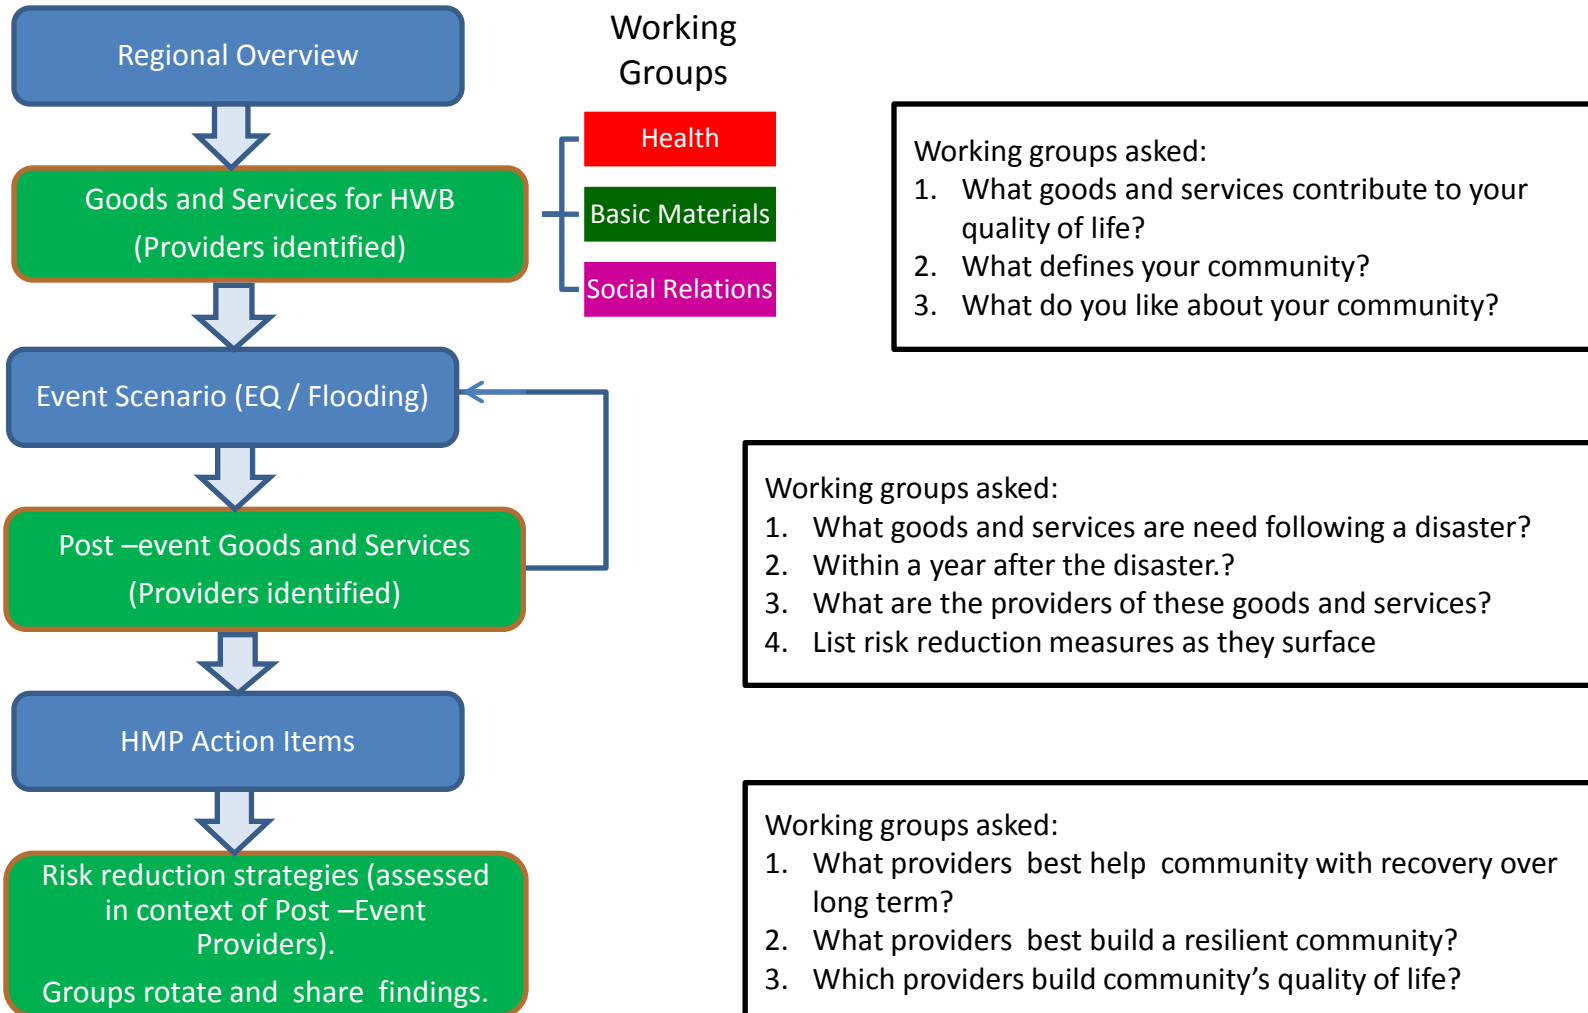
Regional Overview

Goods and Services for HWB
(Providers identified)

Event Scenario (EQ / Flooding)

Post –event Goods and Services
(Providers identified)

HMP Action Items

Risk reduction strategies (assessed in context of Post –Event Providers).
Groups rotate and share findings.

Working Groups

Health

Basic Materials

Social Relations

Working groups asked:
1. What goods and services contribute to your quality of life?
2. What defines your community?
3. What do you like about your community?

Working groups asked:
1. What goods and services are need following a disaster?
2. Within a year after the disaster.?
3. What are the providers of these goods and services?
4. List risk reduction measures as they surface

Working groups asked:
1. What providers best help community with recovery over long term?
2. What providers best build a resilient community?
3. Which providers build community's quality of life?